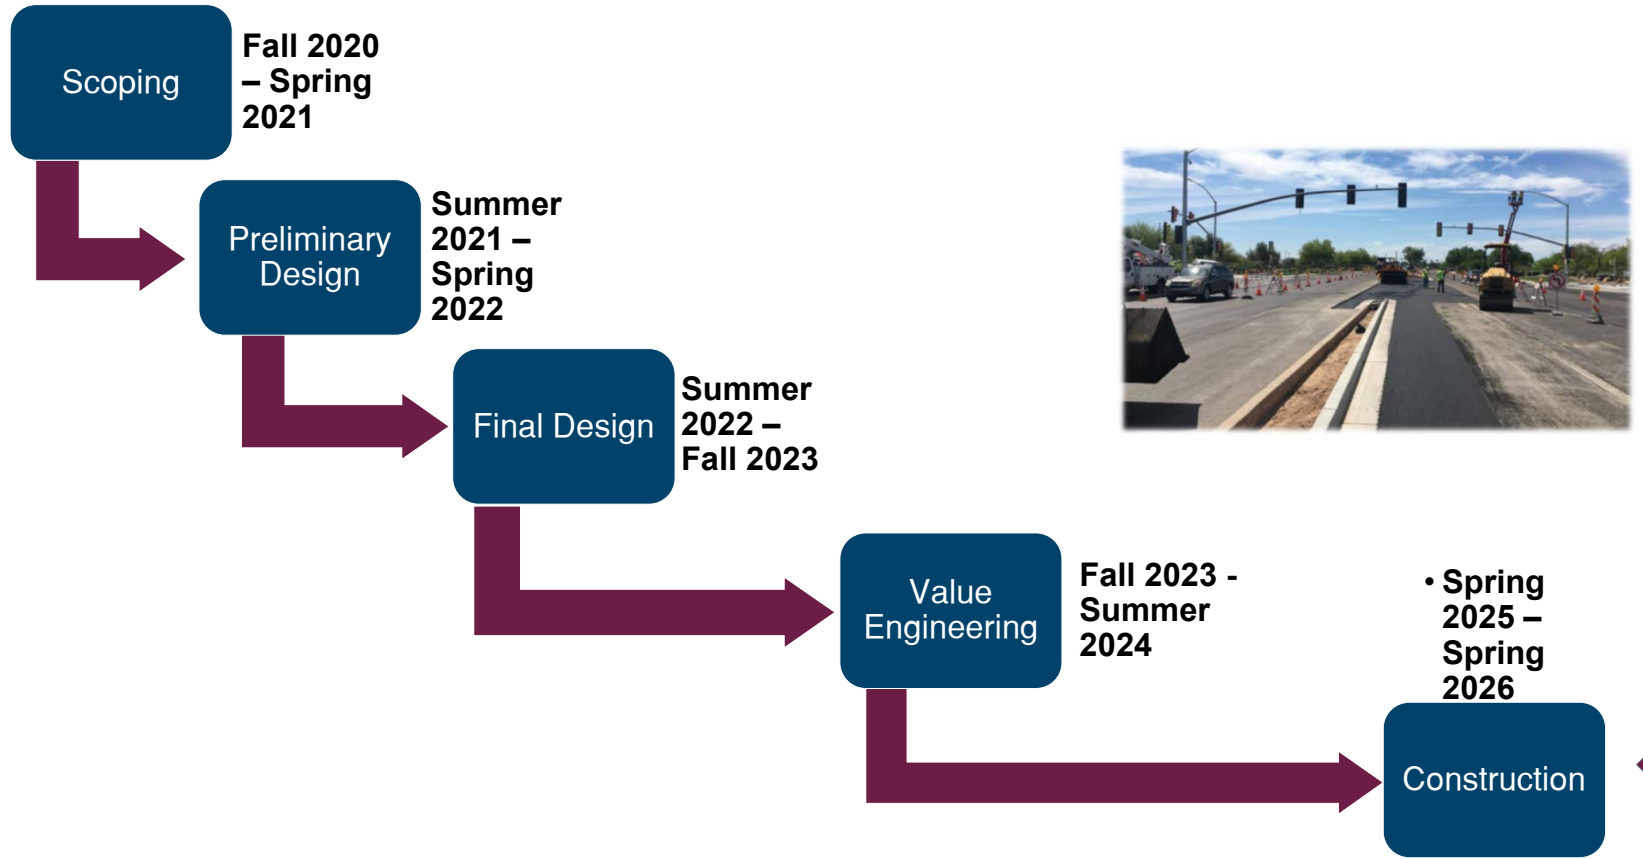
Scoping

Fall 2020 – Spring 2021

Preliminary Design

Summer 2021 – Spring 2022

Final Design

Summer 2022 – Fall 2023

Value Engineering

Fall 2023 - Summer 2024

• Spring 2025 – Spring 2026

Construction